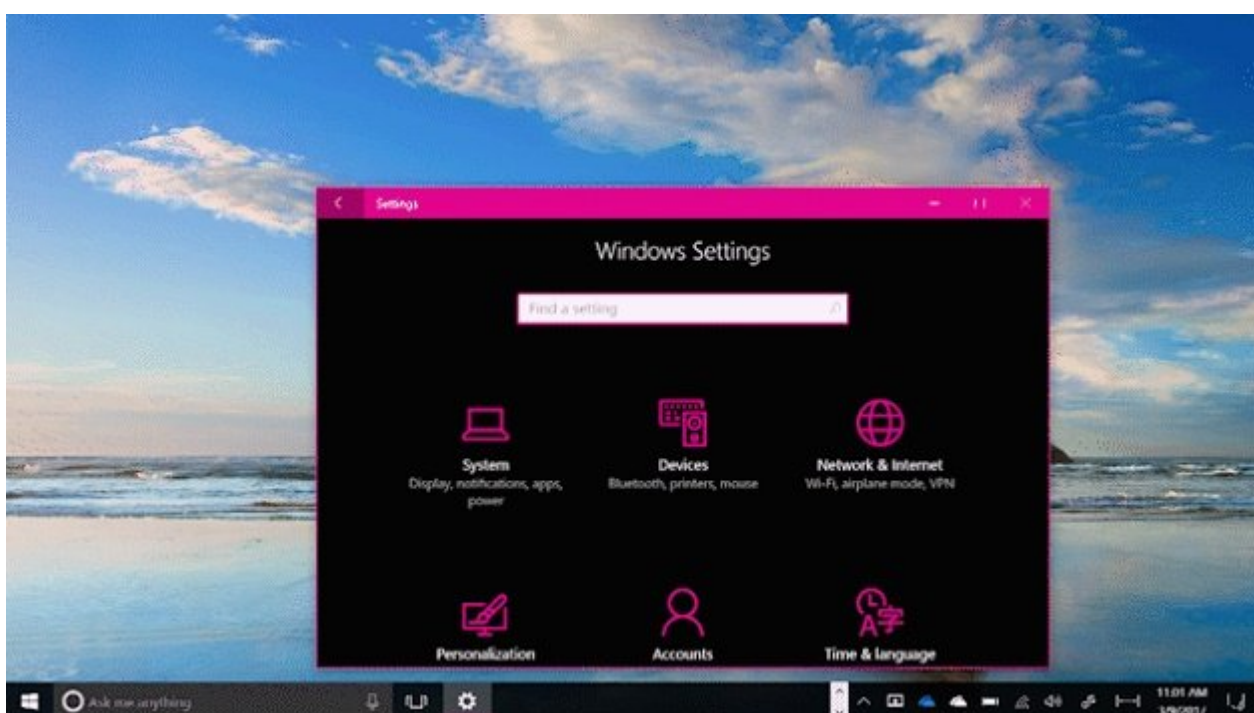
Settings

Windows Settings

Find a setting

System
Display, notifications, apps, power

Devices
Bluetooth, printers, mouse

Network & Internet
Wi-Fi, airplane mode, VPN

Personalization

Accounts

Time & language

Ask me anything

11:01 AM
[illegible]